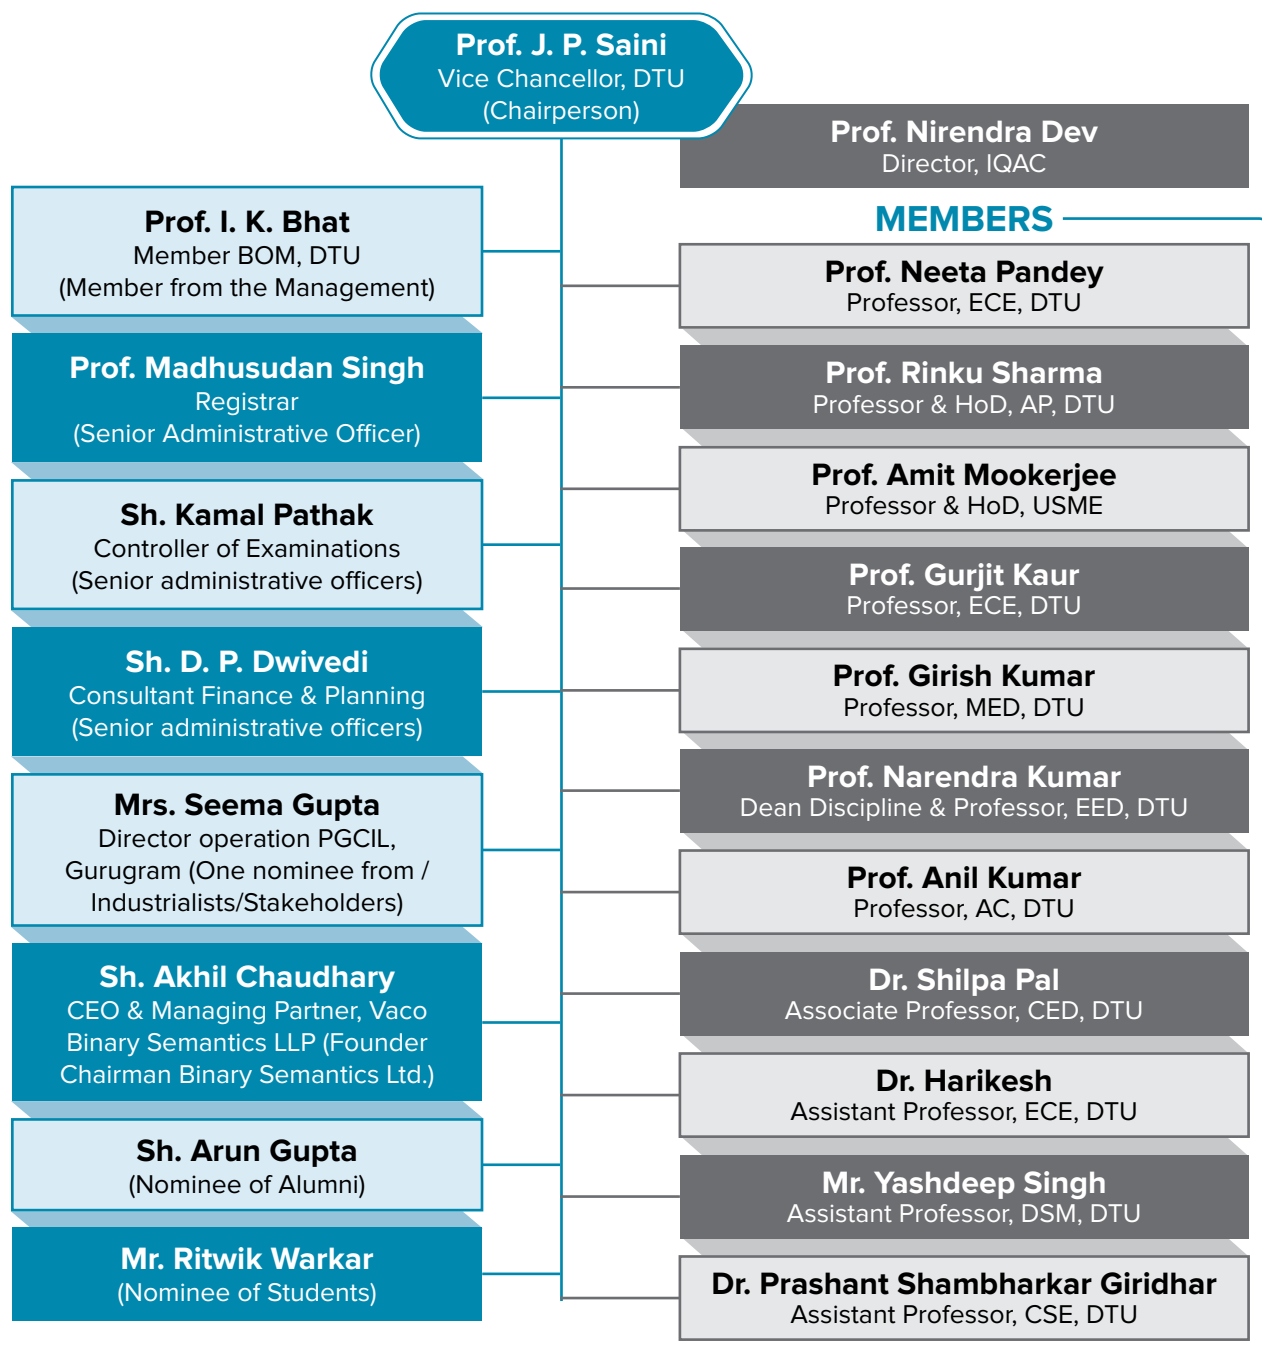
Prof. J. P. Saini
Vice Chancellor, DTU
(Chairperson)

Prof. Nirendra Dev
Director, IQAC

MEMBERS

Prof. I. K. Bhat
Member BOM, DTU
(Member from the Management)

Prof. Madhusudan Singh
Registrar
(Senior Administrative Officer)

Sh. Kamal Pathak
Controller of Examinations
(Senior administrative officers)

Sh. D. P. Dwivedi
Consultant Finance & Planning
(Senior administrative officers)

Mrs. Seema Gupta
Director operation PGCIL, Gurugram (One nominee from / Industrialists/Stakeholders)

Sh. Akhil Chaudhary
CEO & Managing Partner, Vaco Binary Semantics LLP (Founder Chairman Binary Semantics Ltd.)

Sh. Arun Gupta
(Nominee of Alumni)

Mr. Ritwik Warkar
(Nominee of Students)

Prof. Neeta Pandey
Professor, ECE, DTU

Prof. Rinku Sharma
Professor & HoD, AP, DTU

Prof. Amit Mookerjee
Professor & HoD, USME

Prof. Gurjit Kaur
Professor, ECE, DTU

Prof. Girish Kumar
Professor, MED, DTU

Prof. Narendra Kumar
Dean Discipline & Professor, EED, DTU

Prof. Anil Kumar
Professor, AC, DTU

Dr. Shilpa Pal
Associate Professor, CED, DTU

Dr. Harikesh
Assistant Professor, ECE, DTU

Mr. Yashdeep Singh
Assistant Professor, DSM, DTU

Dr. Prashant Shambharkar Giridhar
Assistant Professor, CSE, DTU